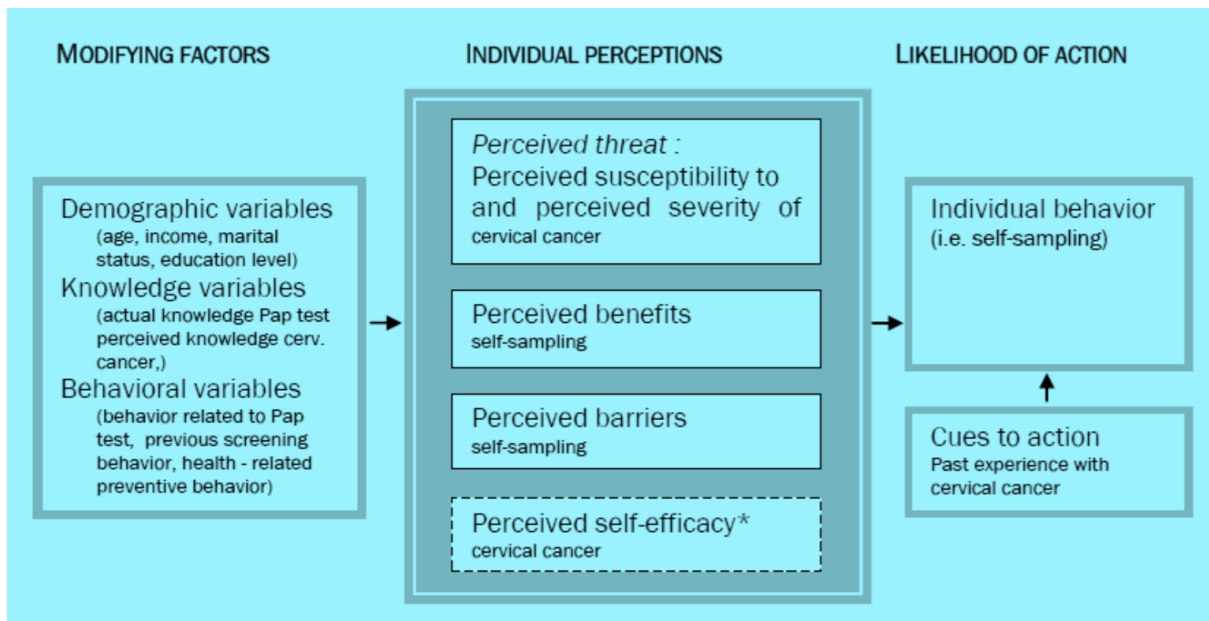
MODIFYING FACTORS

INDIVIDUAL PERCEPTIONS

LIKELIHOOD OF ACTION

Demographic variables
(age, income, marital status, education level)
Knowledge variables
(actual knowledge Pap test perceived knowledge cerv. cancer,)
Behavioral variables
(behavior related to Pap test, previous screening behavior, health - related preventive behavior)

Perceived threat :
Perceived susceptibility to and perceived severity of
cervical cancer

Perceived benefits
self-sampling

Perceived barriers
self-sampling

Perceived self-efficacy*
cervical cancer

Individual behavior
(i.e. self-sampling)

Cues to action
Past experience with cervical cancer